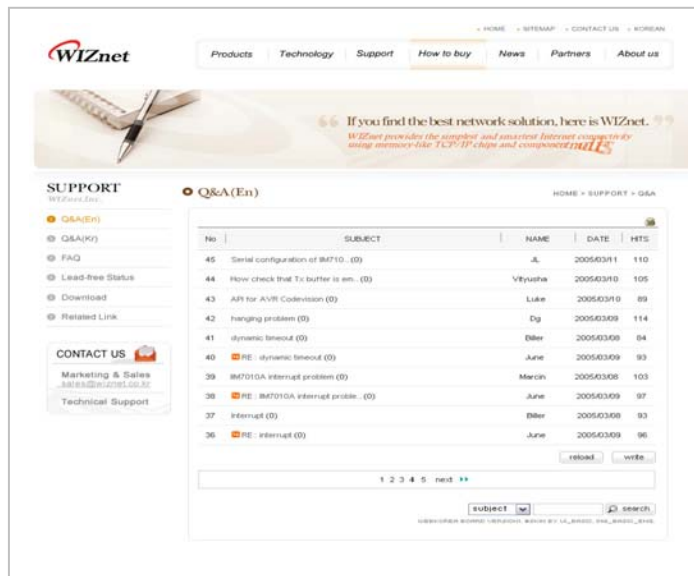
HOME · SITEMAP · CONTACT US · KOREAN

WIZnet

Products | Technology | Support | How to buy | News | Partners | About us

If you find the best network solution, here is WIZnet.

WIZnet provides the simplest and smartest Internet connectivity using memory-like TCP/IP chips and components.

SUPPORT
WIZnet Inc.

Q&A(En)
Q&A(Kr)
FAQ
Lead-free Status
Download
Related Link

CONTACT US

Marketing & Sales
sales@wiznet.co.kr

Technical Support

Q&A(En)

HOME > SUPPORT > Q&A

| No | SUBJECT | NAME | DATE | HITS |
|---|---|---|---|---|
| 45 | Serial configuration of IIM710...(0) | JL | 2005/03/11 | 110 |
| 44 | How check that Tx buffer is em...(0) | Vityusha | 2005/03/10 | 105 |
| 43 | API for AVR Codevision (0) | Luke | 2005/03/10 | 89 |
| 42 | hanging problem (0) | Dg | 2005/03/09 | 114 |
| 41 | dynamic timeout (0) | Biller | 2005/03/08 | 84 |
| 40 | RE : dynamic timeout (0) | June | 2005/03/09 | 93 |
| 39 | IIM7010A interrupt problem (0) | Marcin | 2005/03/08 | 103 |
| 38 | RE : IIM7010A interrupt proble...(0) | June | 2005/03/09 | 97 |
| 37 | Interrupt (0) | Biller | 2005/03/08 | 93 |
| 36 | RE : interrupt (0) | June | 2005/03/09 | 96 |

reload | write

1 2 3 4 5 next

subject | search

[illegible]